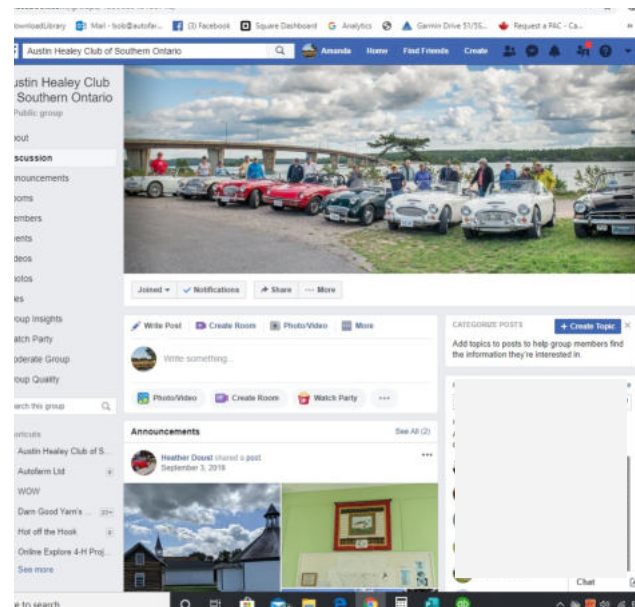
townloadLibrary Mail - bob@autofar... (3) Facebook Square Dashboard Analytics Garmin Drive 51/55... Request a PAC - Ca...

Austin Healey Club of Southern Ontario

Amanda Home Find Friends Create

ustin Healey Club Southern Ontario
Public group

bout
scussion
nnouncements
ooms
embers
ents
deos
otos
es
oup Insights
atch Party
oderate Group
oup Quality

arch this group

ortcuts
Austin Healey Club of S...
Autofarm Ltd
WOW
Darn Good Yarn's ... 20+
Hot off the Hook
Online Explore 4-H Proj...
See more

Joined Notifications Share More

Write Post Create Room Photo/Video More

Write something...

Photo/Video Create Room Watch Party ...

Announcements See All (2)

Heather Doust shared a post.
September 3, 2018

CATEGORIZE POSTS
+ Create Topic
Add topics to posts to help group members find the information they're interested in.

Chat

e to search